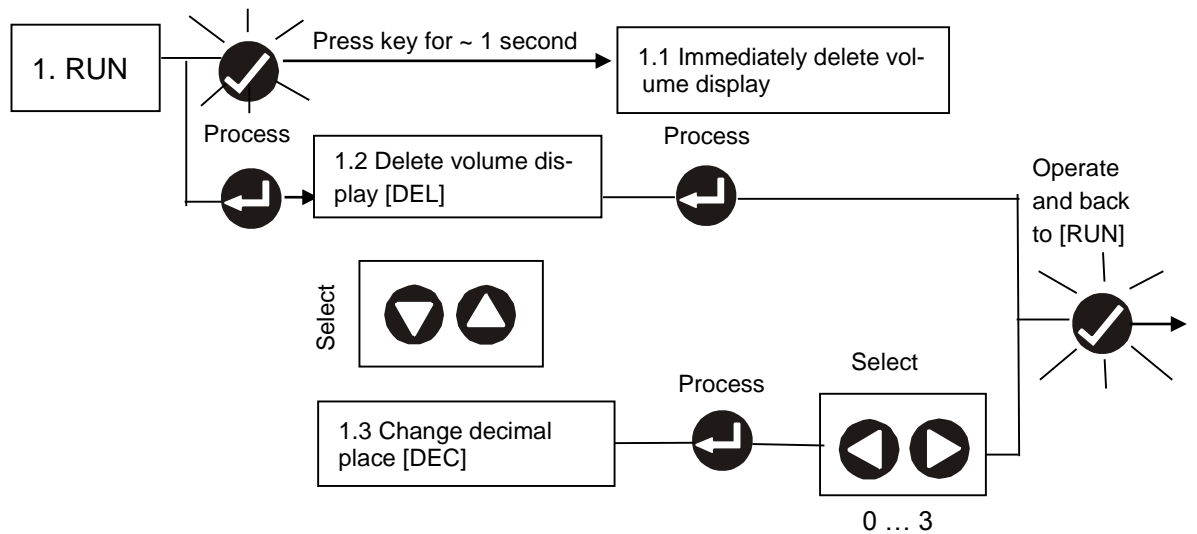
1. RUN

Press key for ~ 1 second

1.1 Immediately delete volume display

Process

1.2 Delete volume display [DEL]

Process

Operate and back to [RUN]

Select

Select

Process

1.3 Change decimal place [DEC]

0 … 3